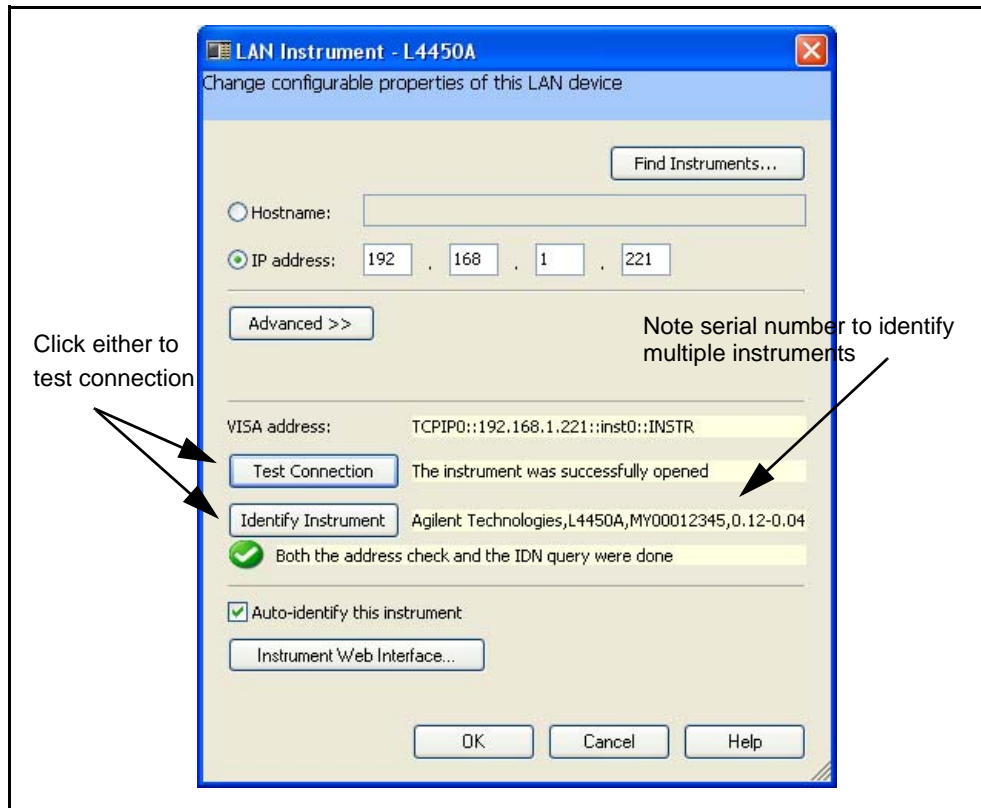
LAN Instrument - L4450A

Change configurable properties of this LAN device

Find Instruments...

Hostname:

IP address: 192 . 168 . 1 . 221

Advanced >>

Click either to test connection

Note serial number to identify multiple instruments

VISA address: TCPIP0::192.168.1.221::inst0::INSTR

Test Connection The instrument was successfully opened

Identify Instrument Agilent Technologies,L4450A,MY00012345,0.12-0.04

Both the address check and the IDN query were done

Auto-identify this instrument

Instrument Web Interface...

OK Cancel Help